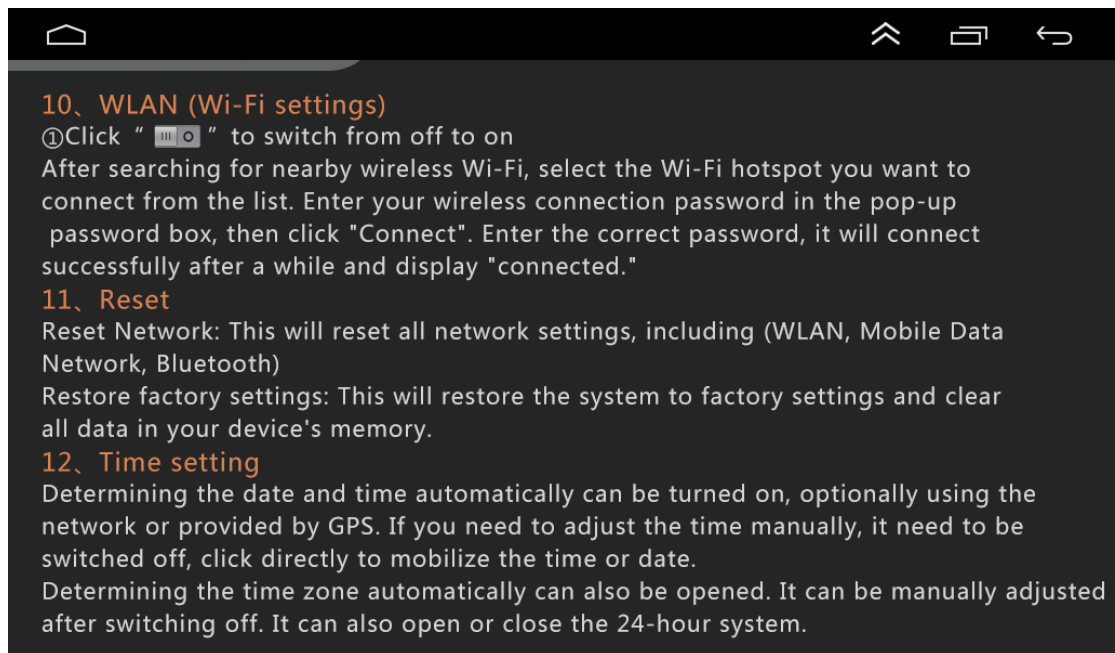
10、WLAN (Wi-Fi settings)
①Click " " to switch from off to on
After searching for nearby wireless Wi-Fi, select the Wi-Fi hotspot you want to connect from the list. Enter your wireless connection password in the pop-up password box, then click "Connect". Enter the correct password, it will connect successfully after a while and display "connected."
11、Reset
Reset Network: This will reset all network settings, including (WLAN, Mobile Data Network, Bluetooth)
Restore factory settings: This will restore the system to factory settings and clear all data in your device's memory.
12、Time setting
Determining the date and time automatically can be turned on, optionally using the network or provided by GPS. If you need to adjust the time manually, it need to be switched off, click directly to mobilize the time or date.
Determining the time zone automatically can also be opened. It can be manually adjusted after switching off. It can also open or close the 24-hour system.